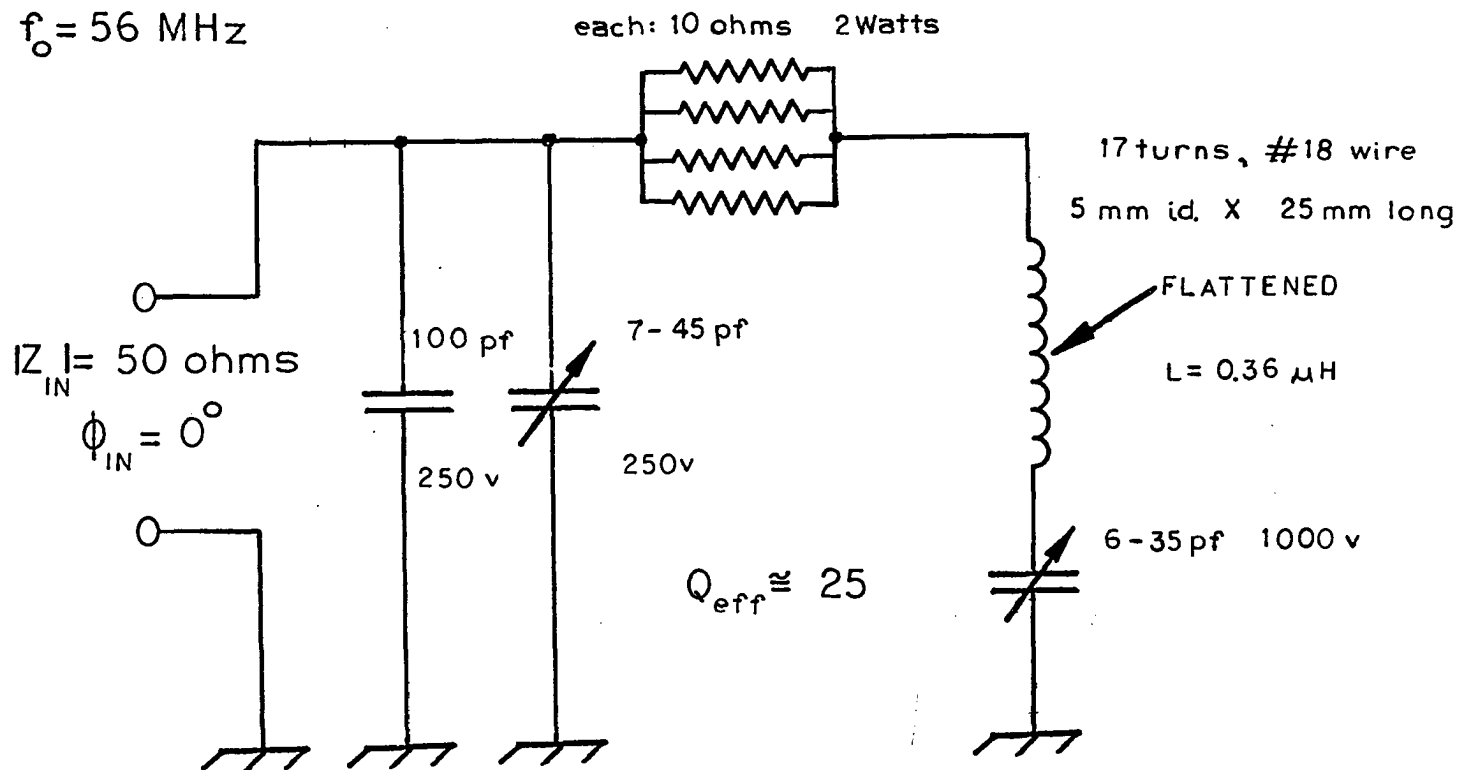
$f_o = 56$ MHz

each: 10 ohms 2 Watts

17 turns, #18 wire

5 mm id. X 25 mm long

FLATTENED

$|Z_{IN}| = 50$ ohms

$\phi_{IN} = 0^\circ$

100 pf

7-45 pf

L= 0.36 $\mu$H

250 v

250v

6-35 pf 1000 v

$Q_{eff} \cong 25$